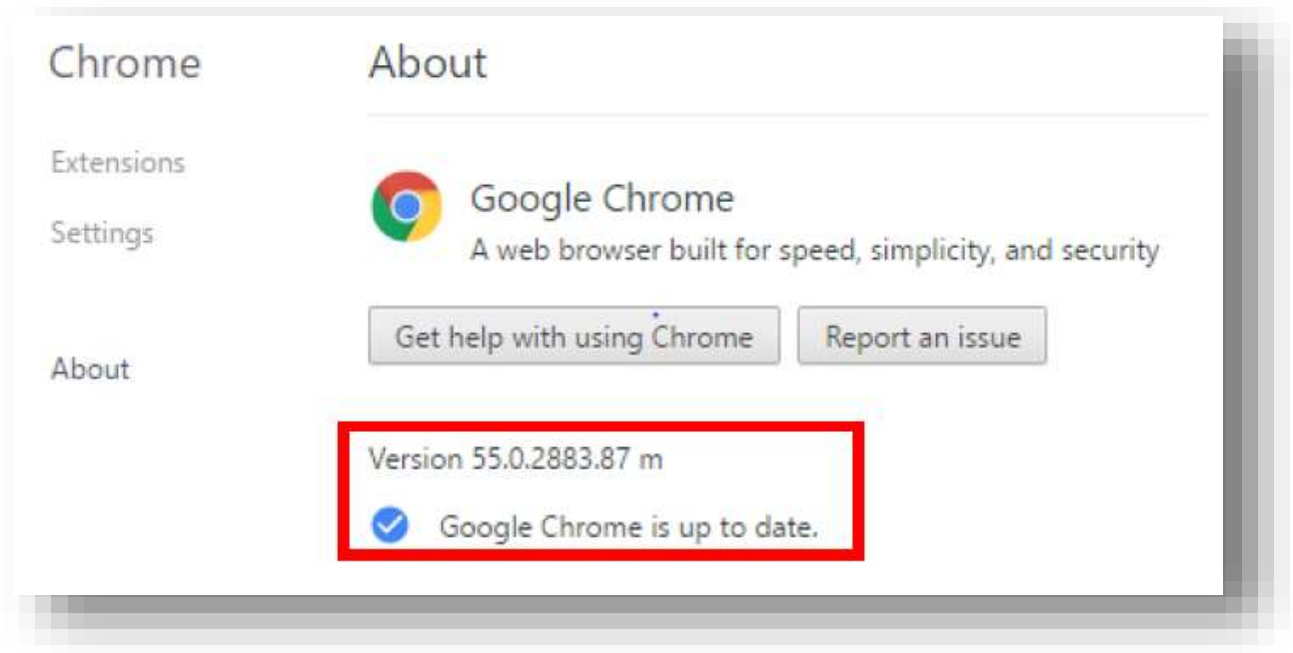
Chrome

Extensions

Settings

About

About

Google Chrome

A web browser built for speed, simplicity, and security

Get help with using Chrome

Report an issue

Version 55.0.2883.87 m

Google Chrome is up to date.